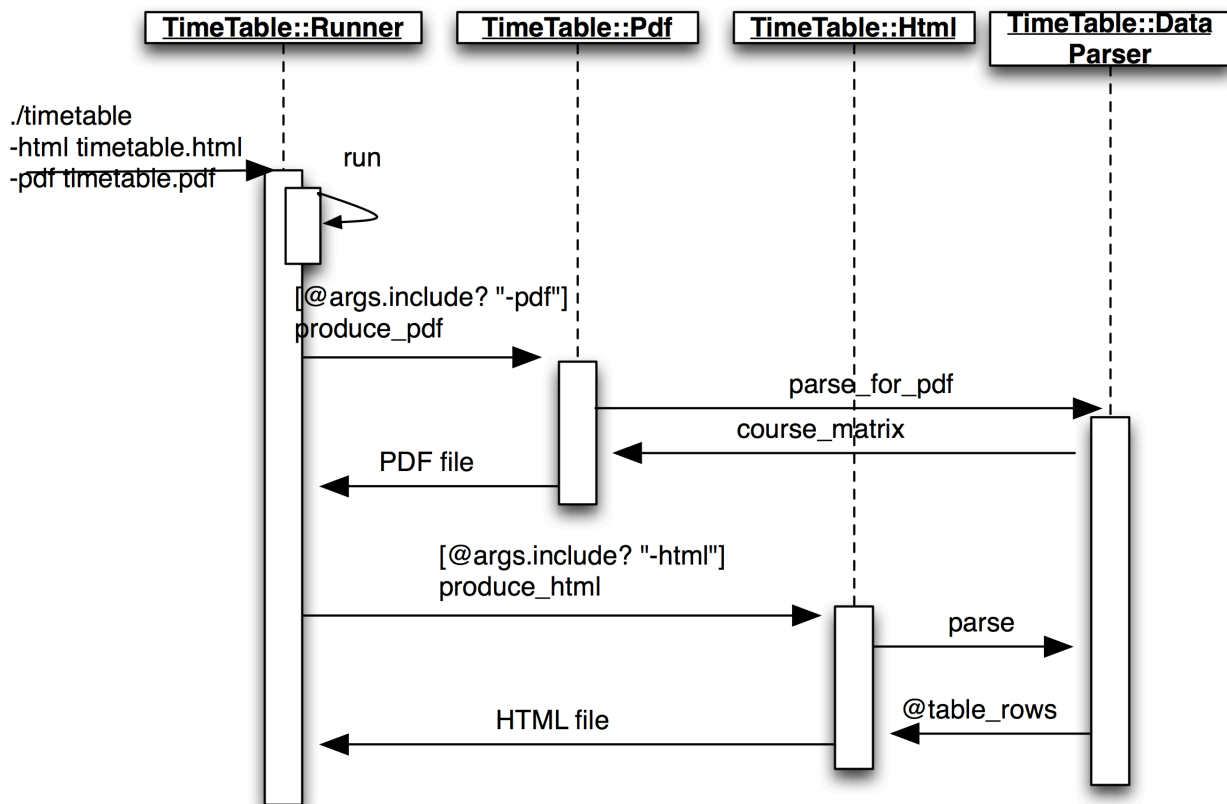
TimeTable::Runner

TimeTable::Pdf

TimeTable::Html

TimeTable::Data Parser

./timetable
-html timetable.html
-pdf timetable.pdf

run

[@args.include? "-pdf"]
produce_pdf

parse_for_pdf

course_matrix

PDF file

[@args.include? "-html"]
produce_html

parse

@table_rows

HTML file